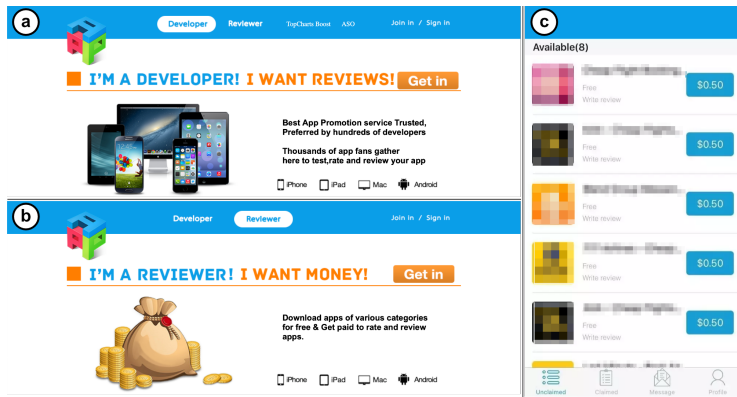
a

Developer Reviewer TopCharts Boost ASO Join in / Sign in

I'M A DEVELOPER! I WANT REVIEWS! Get in

Best App Promotion service Trusted, Preferred by hundreds of developers

Thousands of app fans gather here to test,rate and review your app

iPhone iPad Mac Android

b

Developer Reviewer Join in / Sign in

I'M A REVIEWER! I WANT MONEY! Get in

Download apps of various categories for free & Get paid to rate and review apps.

iPhone iPad Mac Android

c

Available(8)

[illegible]
Free
Write review
$0.50

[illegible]
Free
Write review
$0.50

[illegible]
Free
Write review
$0.50

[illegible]
Free
Write review
$0.50

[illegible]
Free
Write review
$0.50

Unclaimed Claimed Message Profile